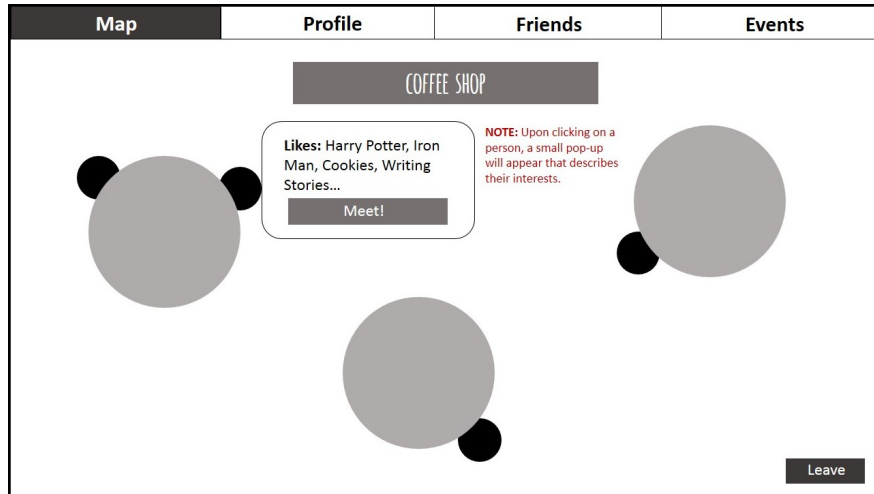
Map | Profile | Friends | Events

COFFEE SHOP

Likes: Harry Potter, Iron Man, Cookies, Writing Stories...

Meet!

NOTE: Upon clicking on a person, a small pop-up will appear that describes their interests.

Leave